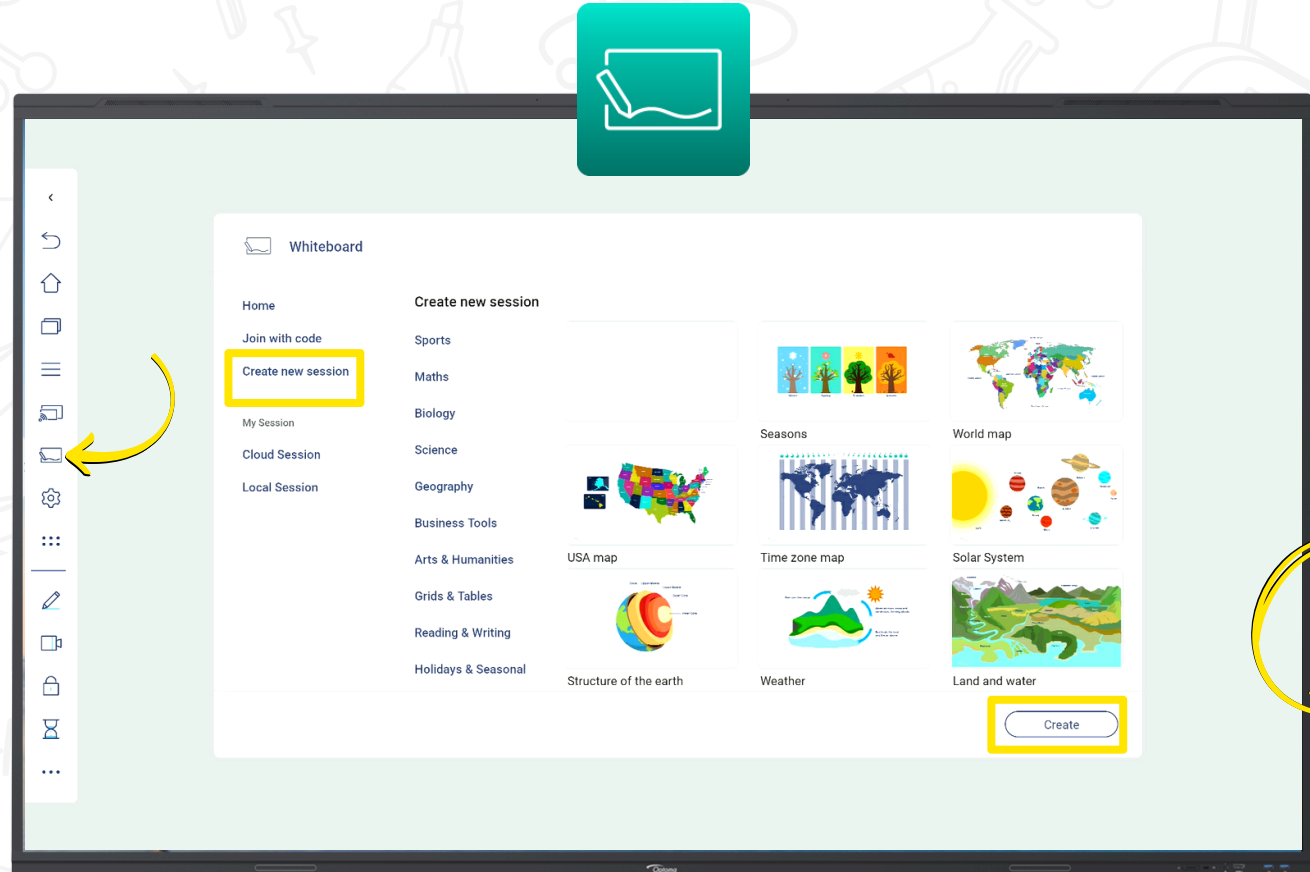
Whiteboard

Home
Join with code
Create new session
My Session
Cloud Session
Local Session

Create new session

Sports
Maths
Biology
Science
Geography
Business Tools
Arts & Humanities
Grids & Tables
Reading & Writing
Holidays & Seasonal

Seasons
World map
USA map
Time zone map
Solar System
Structure of the earth
Weather
Land and water

Create